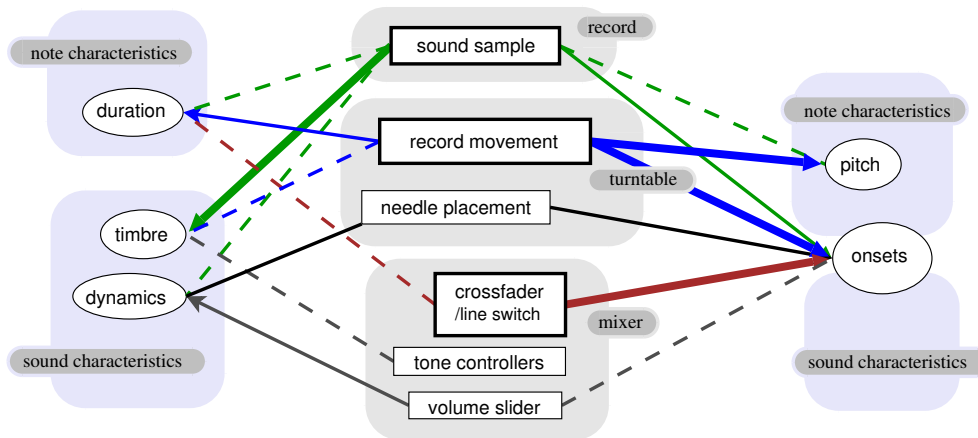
note characteristics

duration

timbre

dynamics

sound characteristics

record

sound sample

record movement

turntable

needle placement

crossfader
/line switch

mixer

tone controllers

volume slider

note characteristics

pitch

onsets

sound characteristics